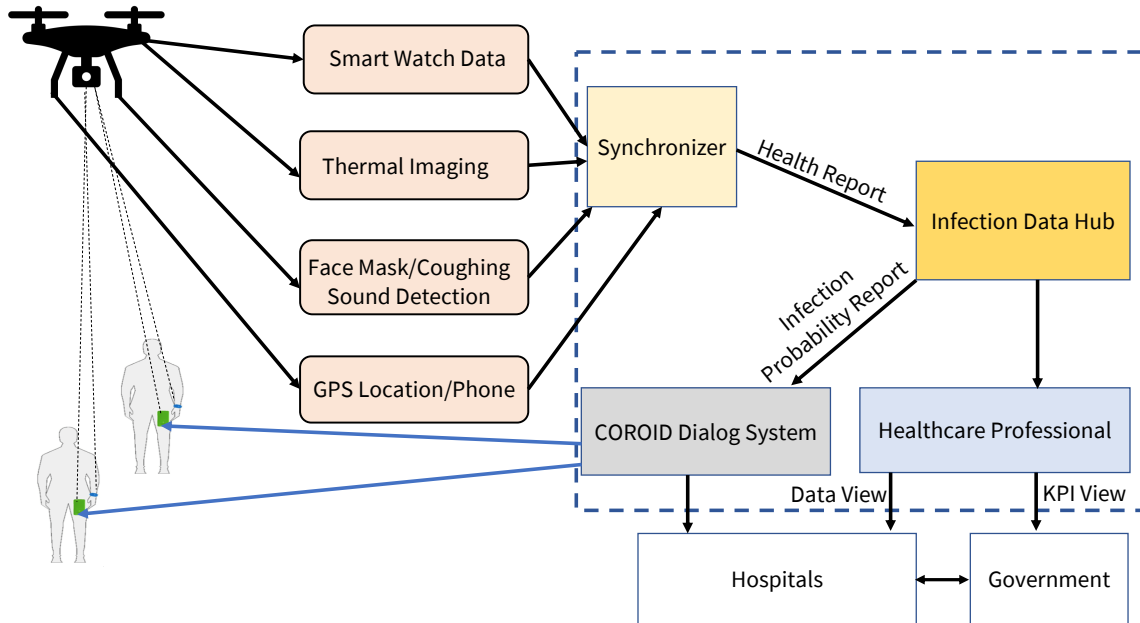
Smart Watch Data

Thermal Imaging

Face Mask/Coughing Sound Detection

GPS Location/Phone

Synchronizer

Health Report

Infection Data Hub

Infection Probability Report

COROID Dialog System

Healthcare Professional

Data View

KPI View

Hospitals

Government